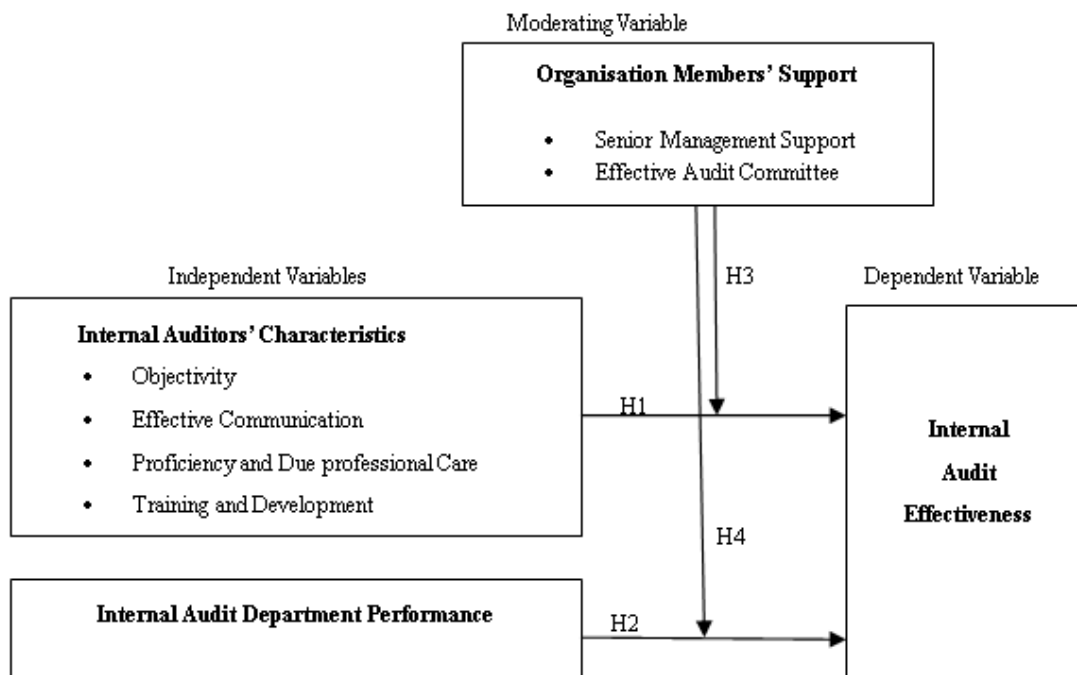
Moderating Variable

Organisation Members' Support

- Senior Management Support
- Effective Audit Committee

Independent Variables

H3

Dependent Variable

Internal Auditors' Characteristics

- Objectivity
- Effective Communication
- Proficiency and Due professional Care
- Training and Development

H1

Internal Audit Effectiveness

H4

Internal Audit Department Performance

H2